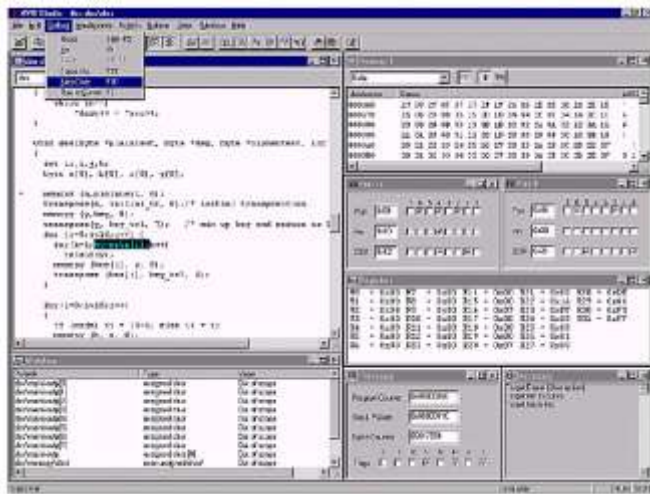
AVR Studio

File Edit Debug Breakpoints Watch Options View Windows Help

void encrypt(u_char *key, byte temp, byte *ciphertext, int

int i,j,g,h;
byte a[8], b[8], c[8], y[8];

memset(s, 0);
transpose(s, initial_tr, 8);

Watch

Register

Program Counter
Stack Pointer
Cycle Counter

Flags